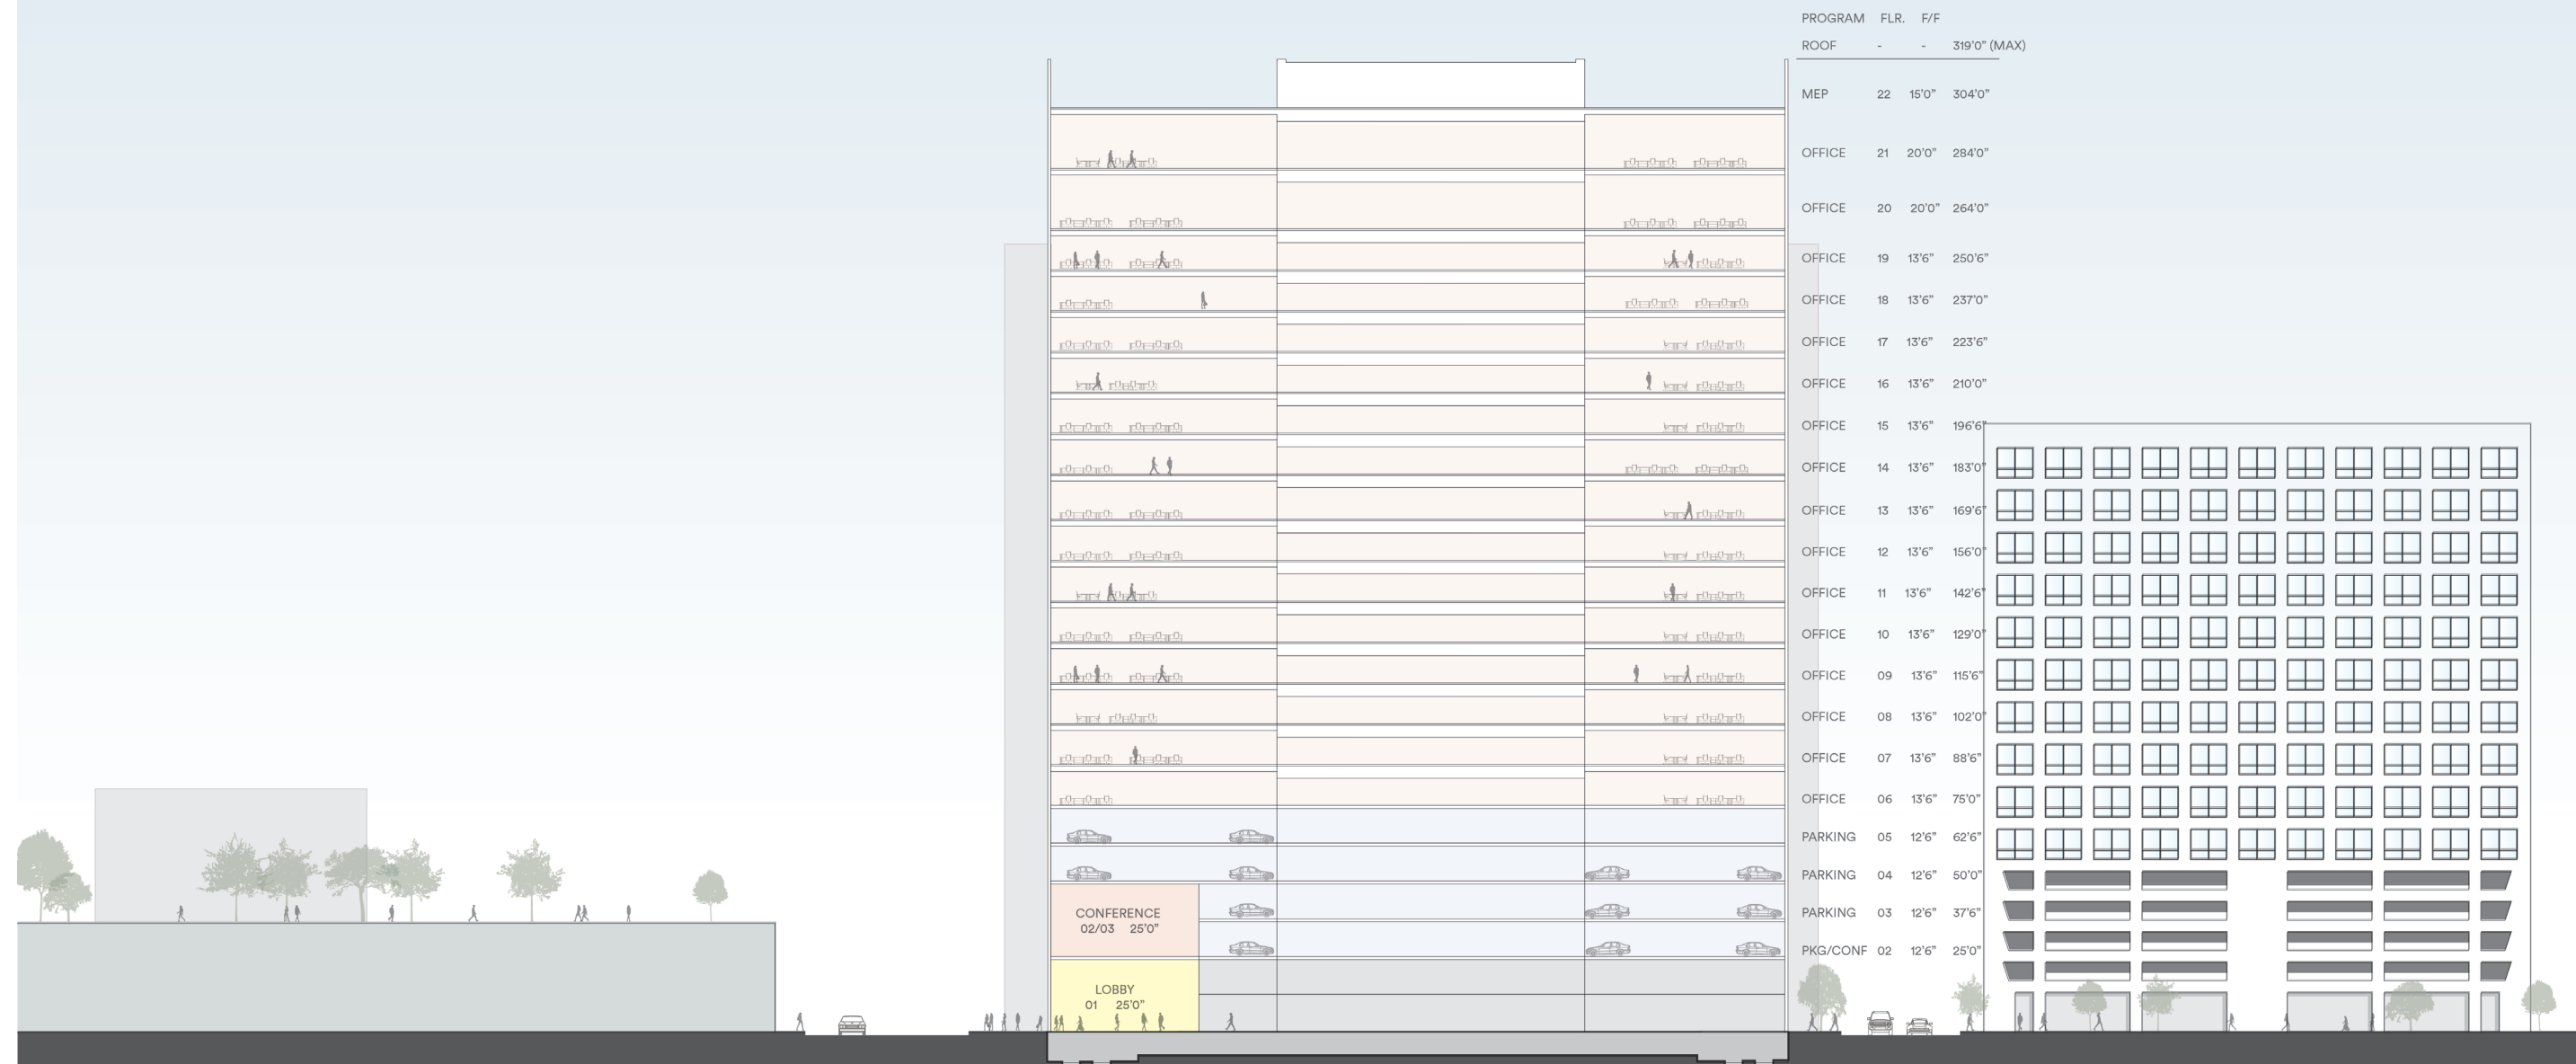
| PROGRAM | FLR. | F/F | |
|---|---|---|---|
| ROOF | - | - | 319'0" (MAX) |
| MEP | 22 | 15'0" | 304'0" |
| OFFICE | 21 | 20'0" | 284'0" |
| OFFICE | 20 | 20'0" | 264'0" |
| OFFICE | 19 | 13'6" | 250'6" |
| OFFICE | 18 | 13'6" | 237'0" |
| OFFICE | 17 | 13'6" | 223'6" |
| OFFICE | 16 | 13'6" | 210'0" |
| OFFICE | 15 | 13'6" | 196'6" |
| OFFICE | 14 | 13'6" | 183'0" |
| OFFICE | 13 | 13'6" | 169'6" |
| OFFICE | 12 | 13'6" | 156'0" |
| OFFICE | 11 | 13'6" | 142'6" |
| OFFICE | 10 | 13'6" | 129'0" |
| OFFICE | 09 | 13'6" | 115'6" |
| OFFICE | 08 | 13'6" | 102'0" |
| OFFICE | 07 | 13'6" | 88'6" |
| OFFICE | 06 | 13'6" | 75'0" |
| PARKING | 05 | 12'6" | 62'6" |
| PARKING | 04 | 12'6" | 50'0" |
| PARKING | 03 | 12'6" | 37'6" |
| PKG/CONF | 02 | 12'6" | 25'0" |

CONFERENCE
02/03 25'0"

LOBBY
01 25'0"